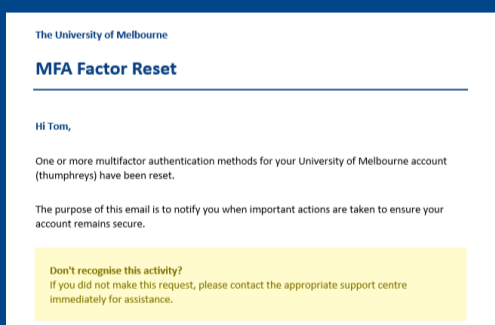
The University of Melbourne

MFA Factor Reset

Hi Tom,

One or more multifactor authentication methods for your University of Melbourne account (thumphreys) have been reset.

The purpose of this email is to notify you when important actions are taken to ensure your account remains secure.

Don't recognise this activity?
If you did not make this request, please contact the appropriate support centre immediately for assistance.